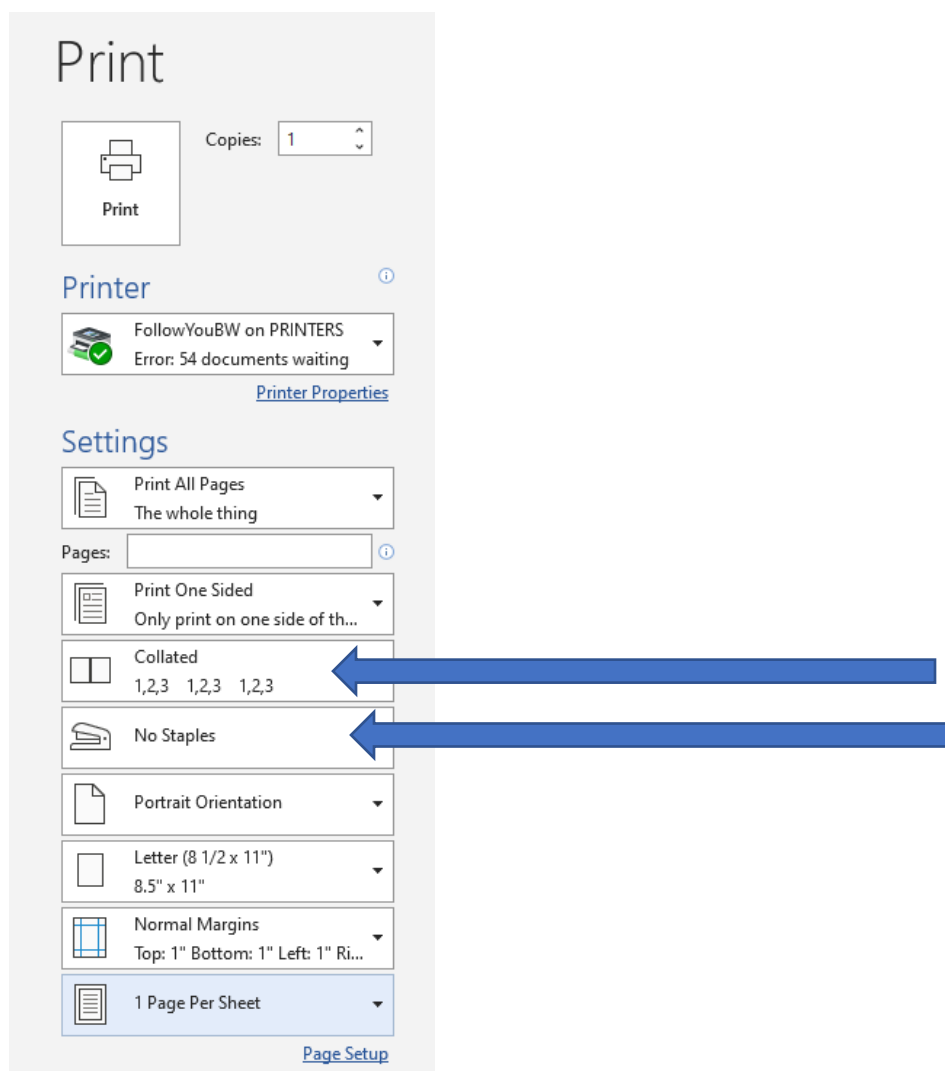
Print

Print

Copies: 1

Printer

FollowYouBW on PRINTERS
Error: 54 documents waiting

Printer Properties

Settings

Print All Pages
The whole thing

Pages:

Print One Sided
Only print on one side of th...

Collated
1,2,3 1,2,3 1,2,3

No Staples

Portrait Orientation

Letter (8 1/2 x 11")
8.5" x 11"

Normal Margins
Top: 1" Bottom: 1" Left: 1" Ri...

1 Page Per Sheet

Page Setup